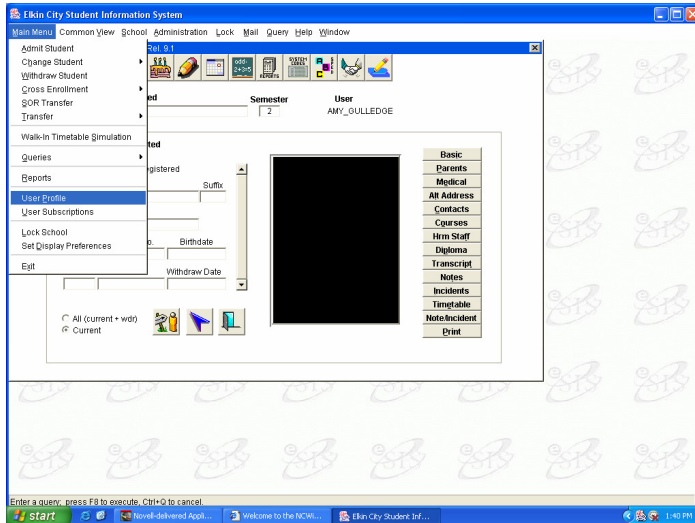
Elkin City Student Information System

Main Menu Common View School Administration Lock Mail Query Help Window

Admit Student
Change Student
Withdraw Student
Cross Enrollment
SOR Transfer
Transfer
Walk-In Timetable Simulation
Queries
Reports
User Profile
User Subscriptions
Lock School
Set Display Preferences
Exit

Rel. 9.1

ed

Semester
2

User
AMY_GULLEDGE

ted

gistered

Suffix

Birthdate

Withdraw Date

All (current + wdr)
Current

Basic
Parents
Medical
Alt Address
Contacts
Courses
Hrm Staff
Diploma
Transcript
Notes
Incidents
Timetable
Note/Incident
Print

Enter a query; press F8 to execute, Ctrl+Q to cancel.

start
Novell-delivered Appli...
Welcome to the NCWi...
Elkin City Student Inf...
1:40 PM